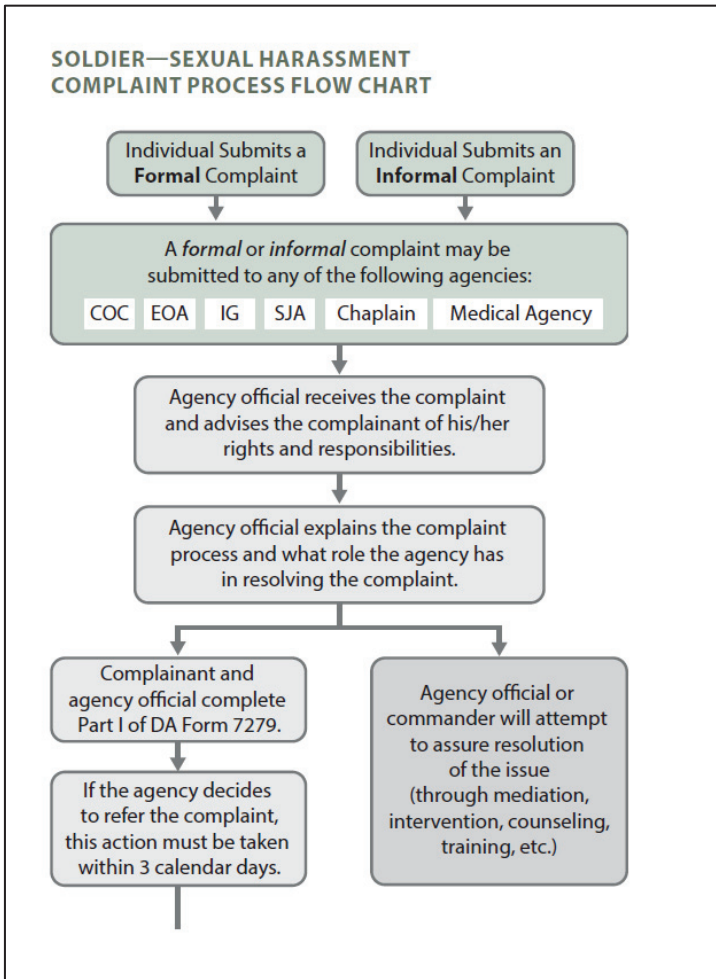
SOLDIER—SEXUAL HARASSMENT COMPLAINT PROCESS FLOW CHART

Individual Submits a **Formal** Complaint

Individual Submits an **Informal** Complaint

A *formal* or *informal* complaint may be submitted to any of the following agencies:

COC

EOA

IG

SJA

Chaplain

Medical Agency

Agency official receives the complaint and advises the complainant of his/her rights and responsibilities.

Agency official explains the complaint process and what role the agency has in resolving the complaint.

Complainant and agency official complete Part I of DA Form 7279.

If the agency decides to refer the complaint, this action must be taken within 3 calendar days.

Agency official or commander will attempt to assure resolution of the issue (through mediation, intervention, counseling, training, etc.)